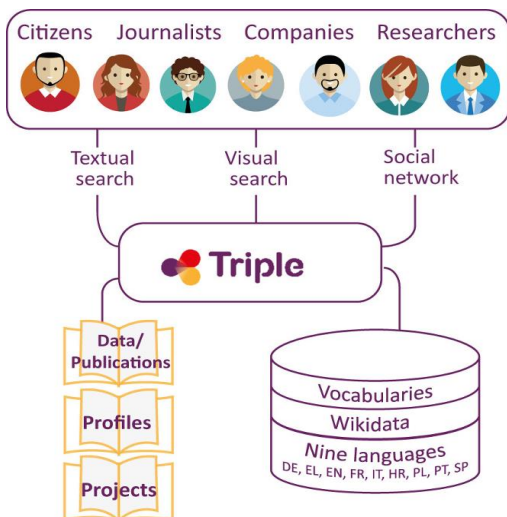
Citizens Journalists Companies Researchers

Textual search

Visual search

Social network

Triple

Data/ Publications

Profiles

Projects

Vocabularies

Wikidata

Nine languages
DE, EL, EN, FR, IT, HR, PL, PT, SP